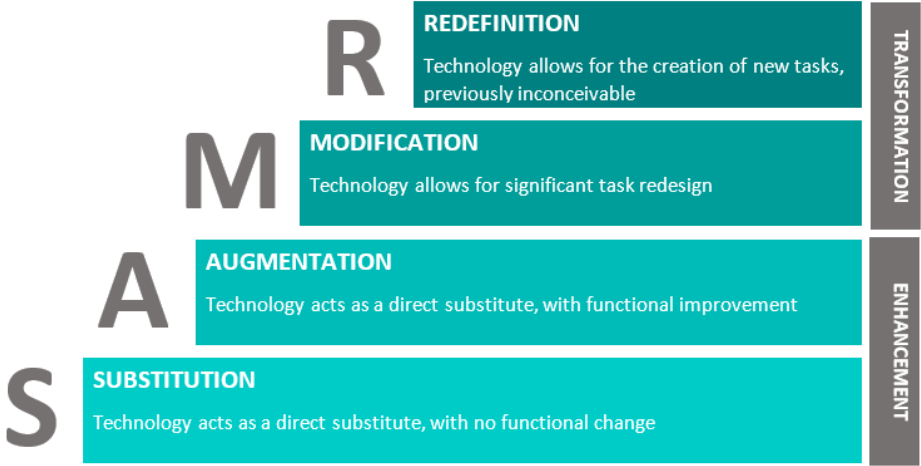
R

REDEFINITION

Technology allows for the creation of new tasks, previously inconceivable

M

MODIFICATION

Technology allows for significant task redesign

A

AUGMENTATION

Technology acts as a direct substitute, with functional improvement

S

SUBSTITUTION

Technology acts as a direct substitute, with no functional change

TRANSFORMATION

ENHANCEMENT